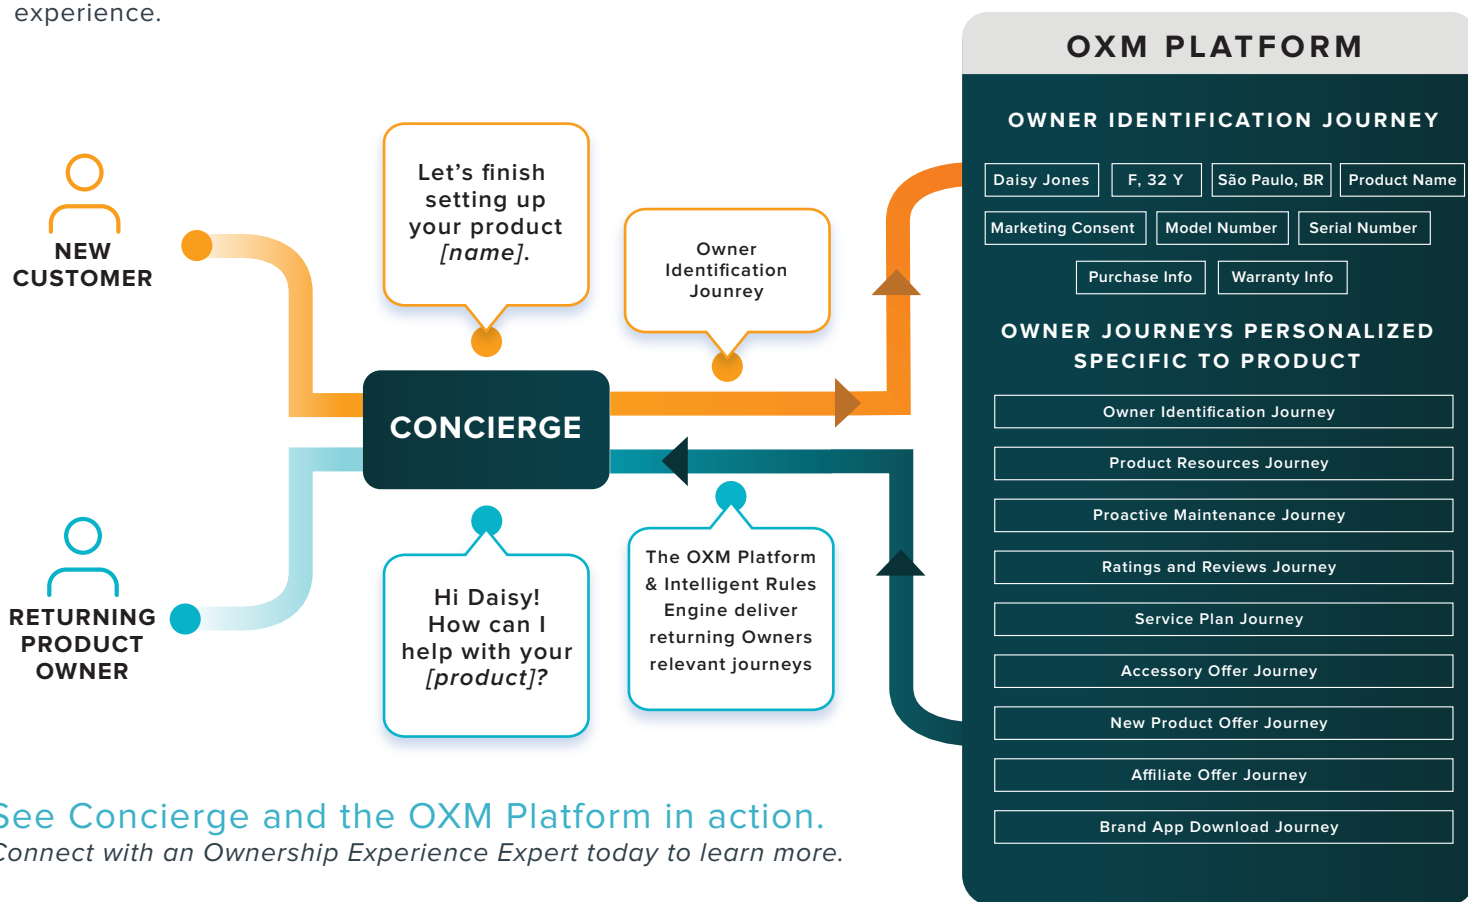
experience.

NEW CUSTOMER

Let's finish setting up your product *[name]*.

Owner Identification Jounrey

CONCIERGE

RETURNING PRODUCT OWNER

Hi Daisy! How can I help with your *[product]*?

The OXM Platform & Intelligent Rules Engine deliver returning Owners relevant journeys

OXM PLATFORM

OWNER IDENTIFICATION JOURNEY

Daisy Jones | F, 32 Y | São Paulo, BR | Product Name

Marketing Consent | Model Number | Serial Number

Purchase Info | Warranty Info

OWNER JOURNEYS PERSONALIZED SPECIFIC TO PRODUCT

Owner Identification Journey

Product Resources Journey

Proactive Maintenance Journey

Ratings and Reviews Journey

Service Plan Journey

Accessory Offer Journey

New Product Offer Journey

Affiliate Offer Journey

Brand App Download Journey

See Concierge and the OXM Platform in action.
Connect with an Ownership Experience Expert today to learn more.